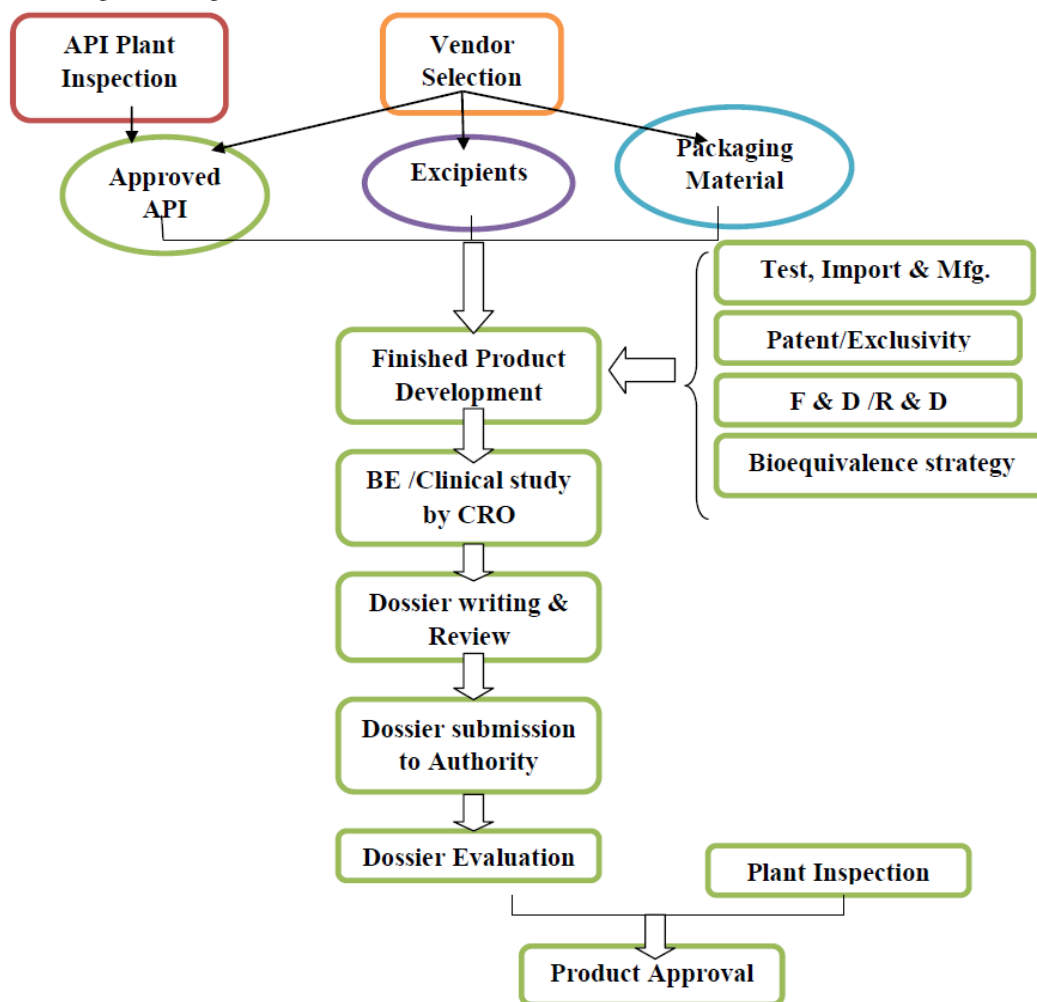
API Plant Inspection

Vendor Selection

Approved API

Excipients

Packaging Material

Test, Import & Mfg.

Patent/Exclusivity

F & D /R & D

Bioequivalence strategy

Finished Product Development

BE /Clinical study by CRO

Dossier writing & Review

Dossier submission to Authority

Dossier Evaluation

Plant Inspection

Product Approval